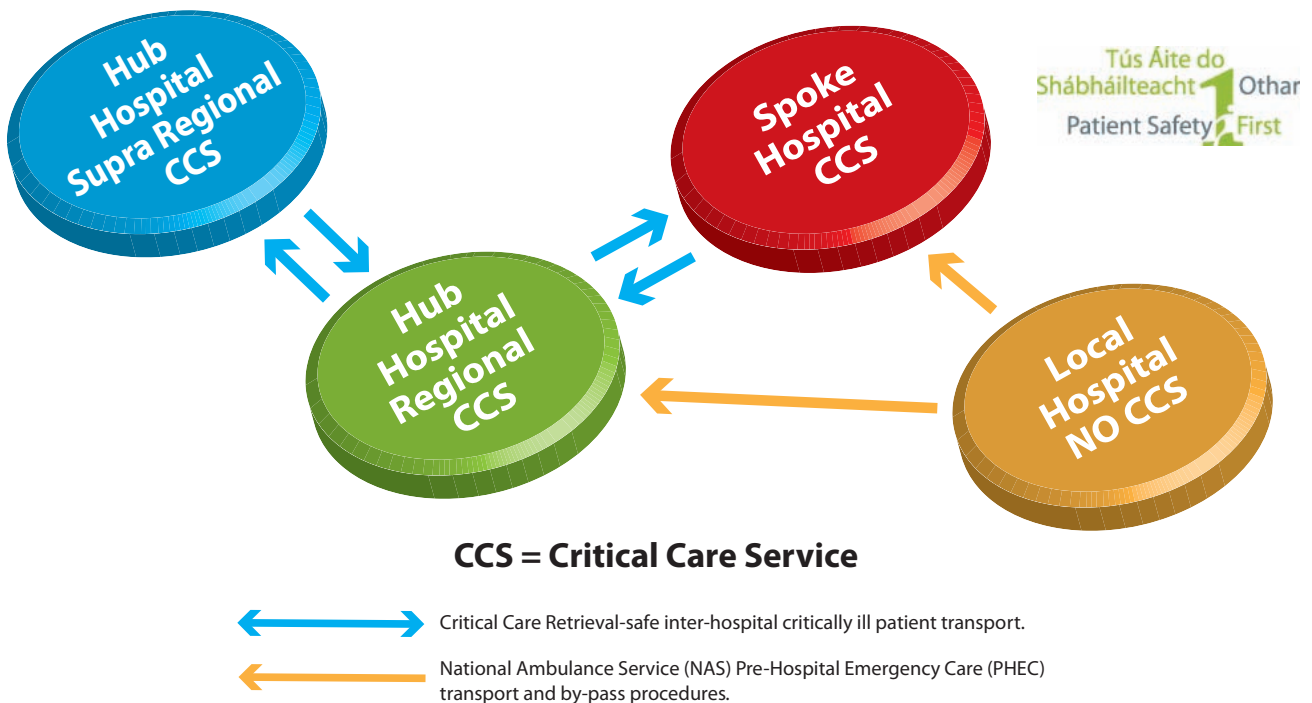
Hub Hospital Supra Regional CCS

Spoke Hospital CCS

Tús Áite do Shábháilteacht Othar
Patient Safety First

Hub Hospital Regional CCS

Local Hospital NO CCS

CCS = Critical Care Service

Critical Care Retrieval-safe inter-hospital critically ill patient transport.

National Ambulance Service (NAS) Pre-Hospital Emergency Care (PHEC) transport and by-pass procedures.